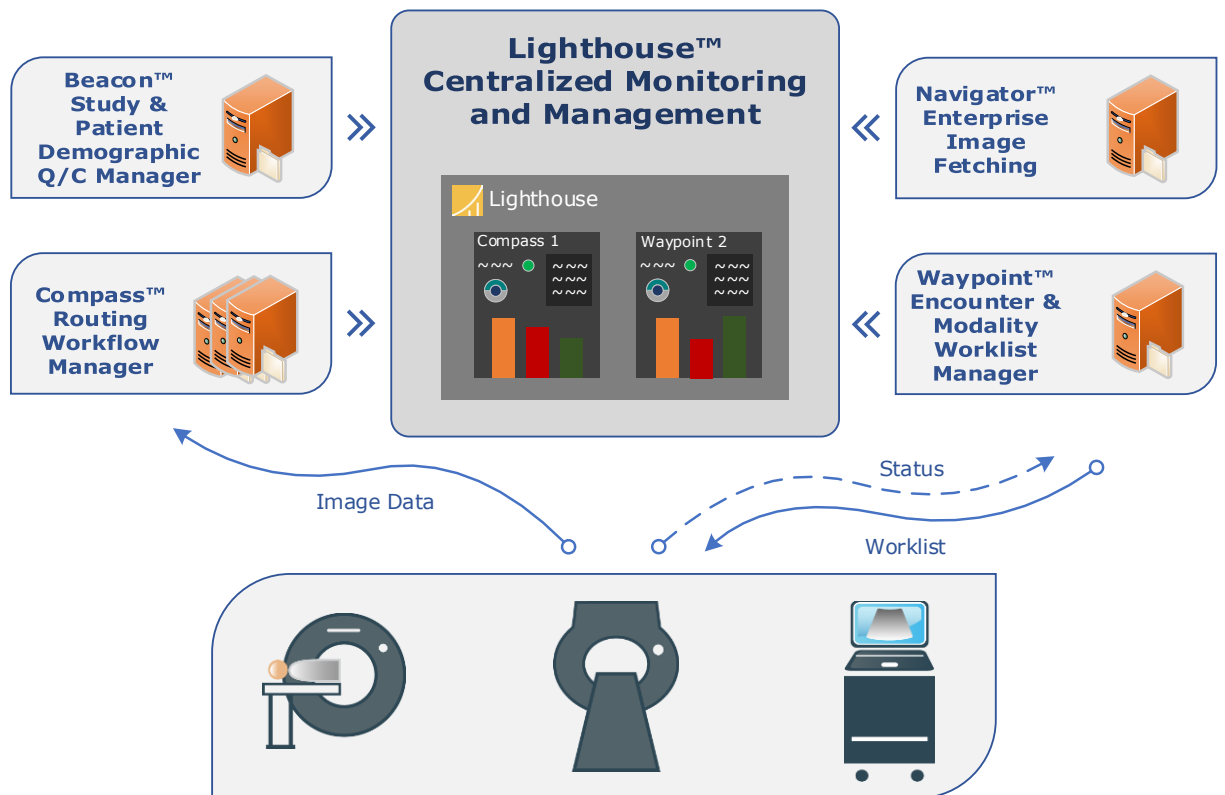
Beacon™
Study &
Patient
Demographic
Q/C Manager

Lighthouse™
Centralized Monitoring
and Management

Navigator™
Enterprise
Image
Fetching

Lighthouse

Compass 1

Waypoint 2

Compass™
Routing
Workflow
Manager

Waypoint™
Encounter &
Modality
Worklist
Manager

Status

Image Data

Worklist